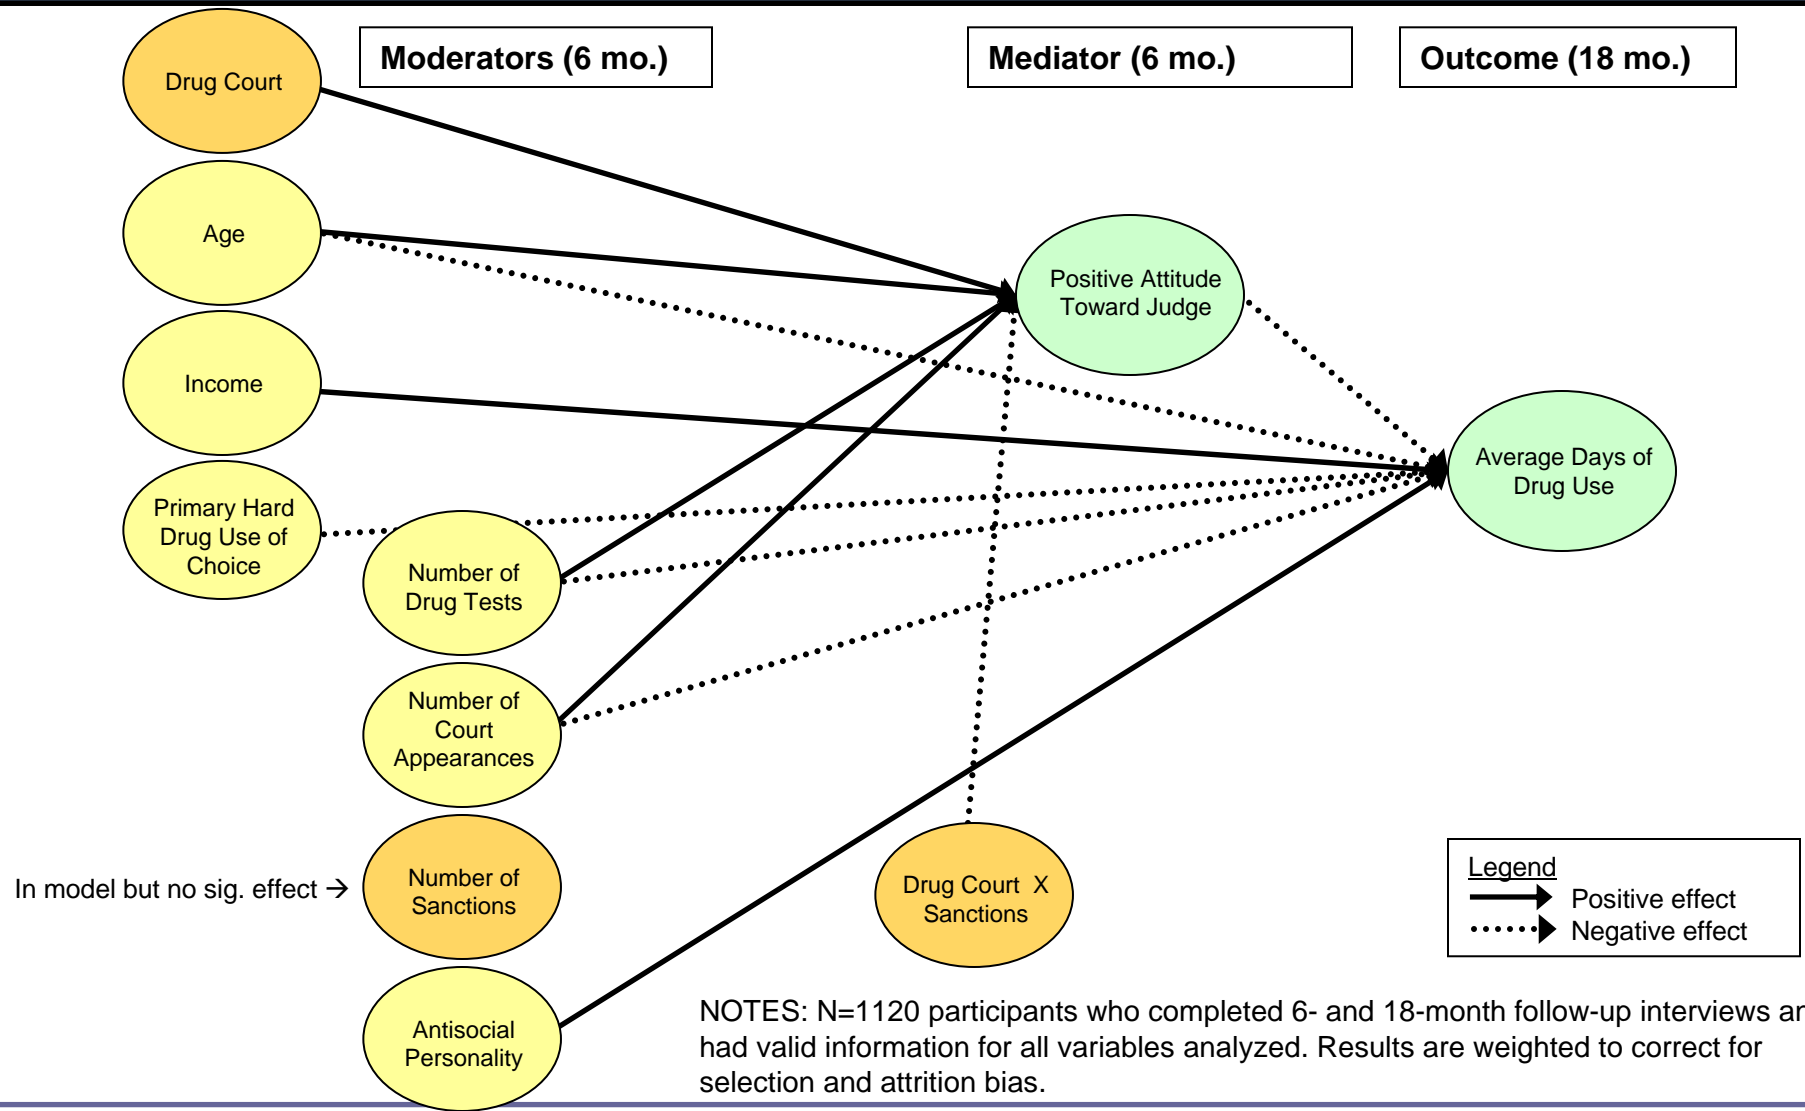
Moderators (6 mo.)

Mediator (6 mo.)

Outcome (18 mo.)

Drug Court

Age

Income

Primary Hard Drug Use of Choice

Number of Drug Tests

Number of Court Appearances

In model but no sig. effect →

Number of Sanctions

Antisocial Personality

Positive Attitude Toward Judge

Drug Court X Sanctions

Average Days of Drug Use

Legend
Positive effect
Negative effect

NOTES: N=1120 participants who completed 6- and 18-month follow-up interviews ar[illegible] had valid information for all variables analyzed. Results are weighted to correct for selection and attrition bias.